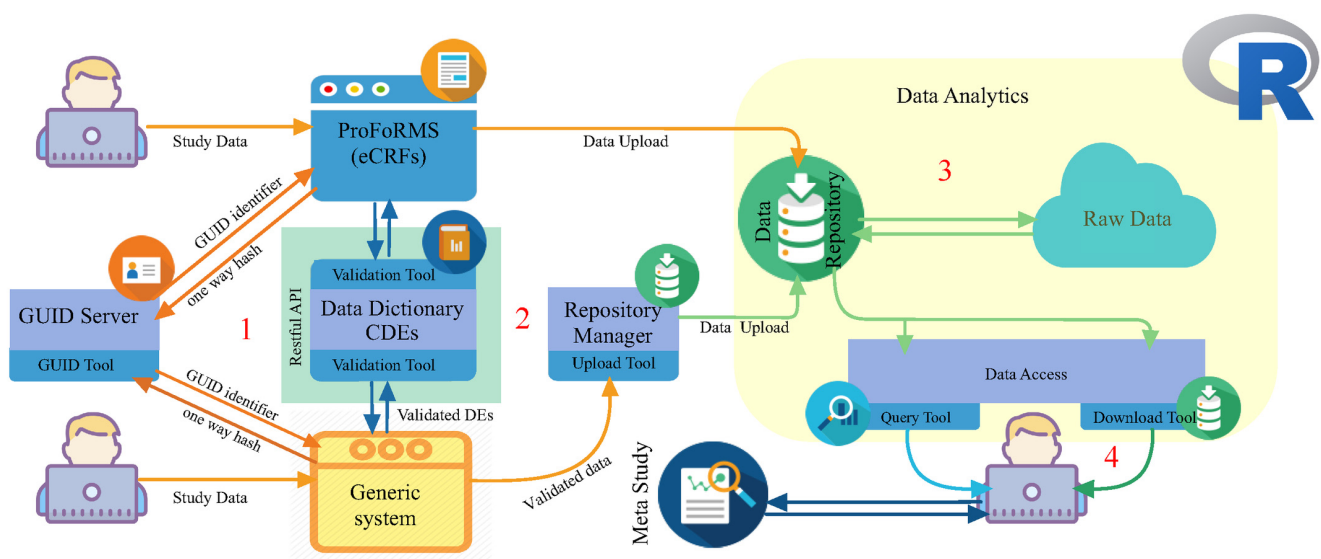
Study Data

ProFoRMS (eCRFs)

Data Upload

Data Analytics

3

Data Repository

Raw Data

GUID identifier

one way hash

Validation Tool

Data Dictionary CDEs

Validation Tool

Restful API

GUID Server

GUID Tool

1

2

Repository Manager

Upload Tool

Data Upload

Data Access

Query Tool

Download Tool

4

GUID identifier

one way hash

Validated DEs

Study Data

Generic system

Validated data

Meta Study

R